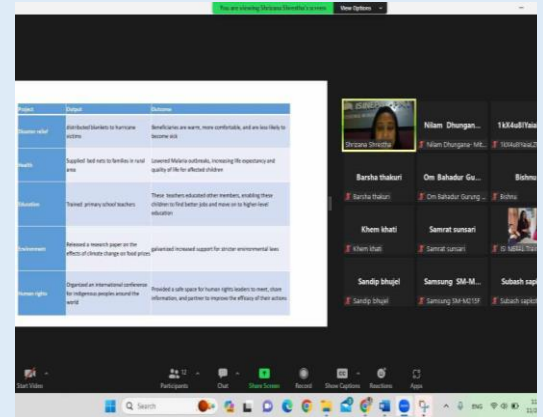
You are viewing Shrijana Shrestha's screen View Options

| Project | Output | Outcome |
|---|---|---|
| Disaster relief | Distributed blankets to hurricane victims | Beneficiaries are warm, more comfortable, and are less likely to become sick |
| Health | Supplied bed nets to families in rural area | Lowered Malaria outbreaks, increasing life expectancy and quality of life for affected children |
| Education | Trained primary school teachers | These teachers educated other members, enabling these children to find better jobs and move on to higher-level education |
| Environment | Released a research paper on the effects of climate change on food prices | galvanized increased support for stricter environmental laws |
| Human rights | Organized an international conference for indigenous peoples around the world | Provided a safe space for human rights leaders to meet, share information, and partner to improve the efficacy of their actions |

Shrijana Shrestha

Nilam Dhungan...
Nilam Dhungana- Mt...

1kX4u8IYaia...
1kX4u8IYaiaZ...

Barsha thakuri
Barsha thakuri

Om Bahadur Gu...
Om Bahadur Gurung ...

Bishnu
Bishnu

Khem khati
Khem khati

Samrat sunsari
Samrat sunsari

Er NIRAL Tiw...

Sandip bhujel
Sandip bhujel

Samsung SM-M...
Samsung SM-M215F

Subash sapk...
Subash sapkot...

Start Video

12
Participants

Chat

Share Screen

Record

Show Captions

Reactions

Apps

Search

ENG